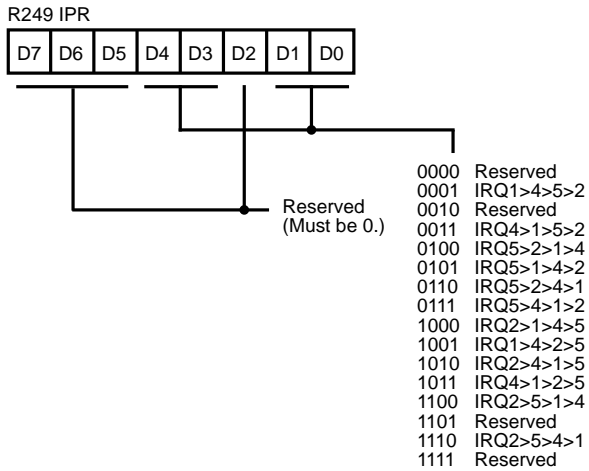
R249 IPR

| D7 | D6 | D5 | D4 | D3 | D2 | D1 | D0 |
|---|---|---|---|---|---|---|---|

Reserved
(Must be 0.)

0000 Reserved
0001 IRQ1>4>5>2
0010 Reserved
0011 IRQ4>1>5>2
0100 IRQ5>2>1>4
0101 IRQ5>1>4>2
0110 IRQ5>2>4>1
0111 IRQ5>4>1>2
1000 IRQ2>1>4>5
1001 IRQ1>4>2>5
1010 IRQ2>4>1>5
1011 IRQ4>1>2>5
1100 IRQ2>5>1>4
1101 Reserved
1110 IRQ2>5>4>1
1111 Reserved